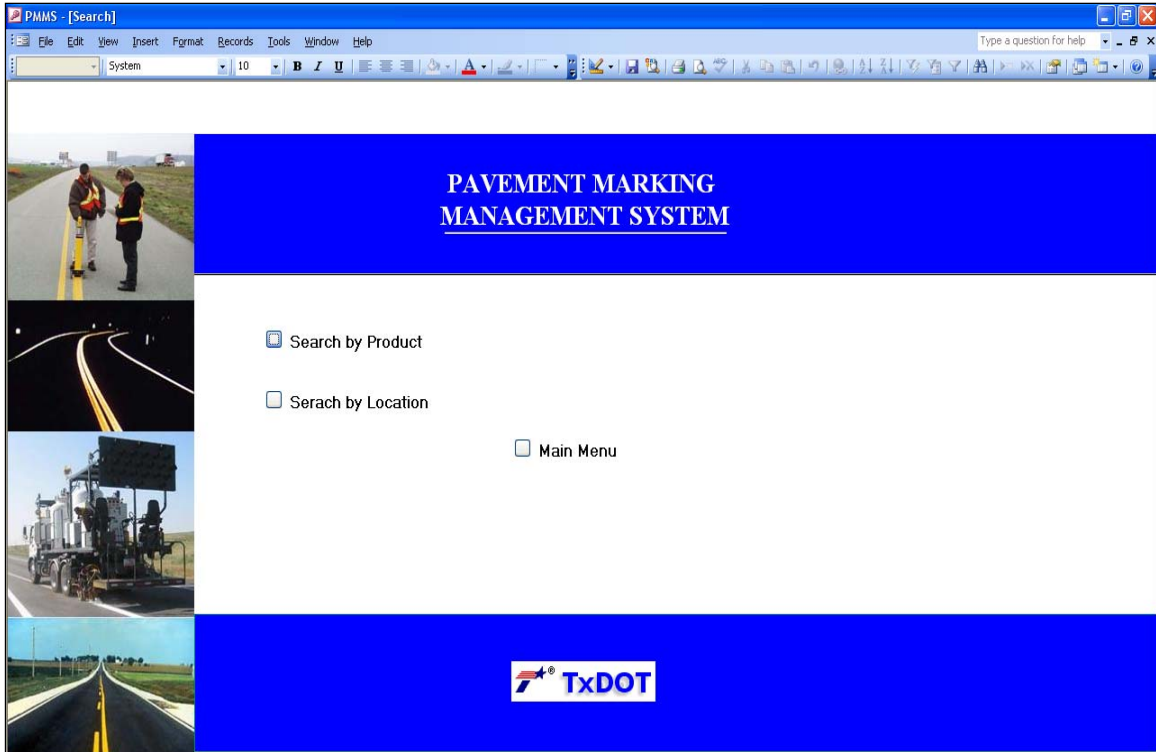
PMMS - [Search]

File Edit View Insert Format Records Tools Window Help

Type a question for help

System

10

B I U

A

PAVEMENT MARKING
MANAGEMENT SYSTEM

Search by Product

Serach by Location

Main Menu

TxDOT